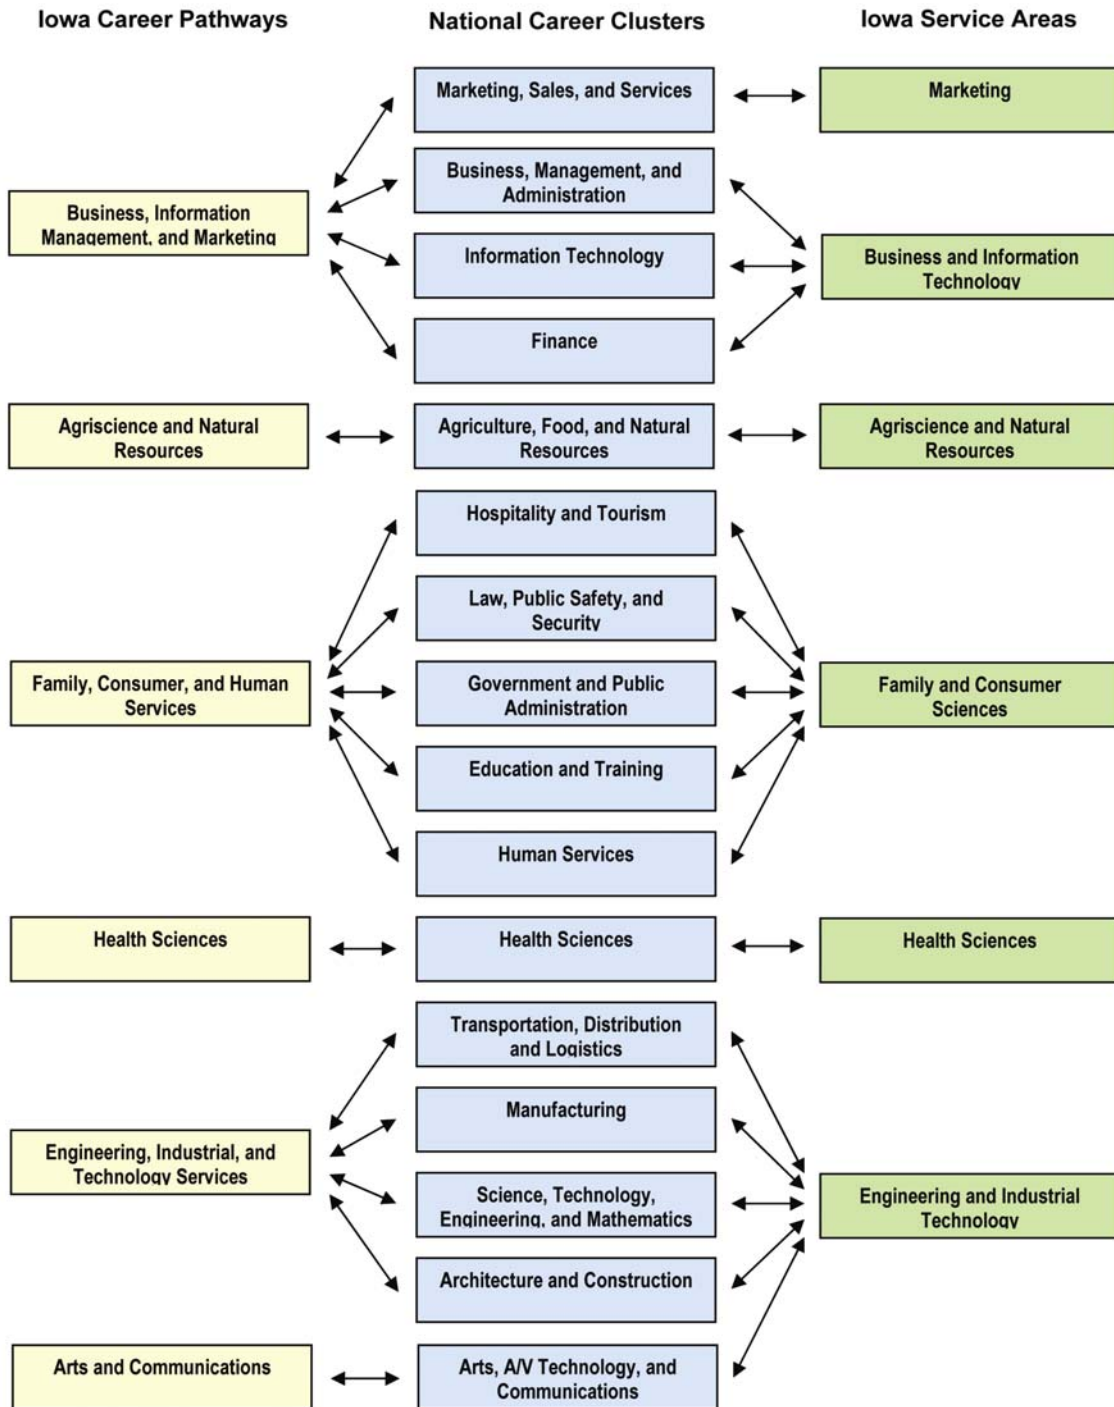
Iowa Career Pathways

National Career Clusters

Iowa Service Areas

Marketing, Sales, and Services

Marketing

Business, Management, and Administration

Business, Information Management, and Marketing

Information Technology

Business and Information Technology

Finance

Agriscience and Natural Resources

Agriculture, Food, and Natural Resources

Agriscience and Natural Resources

Hospitality and Tourism

Law, Public Safety, and Security

Family, Consumer, and Human Services

Government and Public Administration

Family and Consumer Sciences

Education and Training

Human Services

Health Sciences

Health Sciences

Health Sciences

Transportation, Distribution and Logistics

Manufacturing

Engineering, Industrial, and Technology Services

Science, Technology, Engineering, and Mathematics

Engineering and Industrial Technology

Architecture and Construction

Arts and Communications

Arts, A/V Technology, and Communications